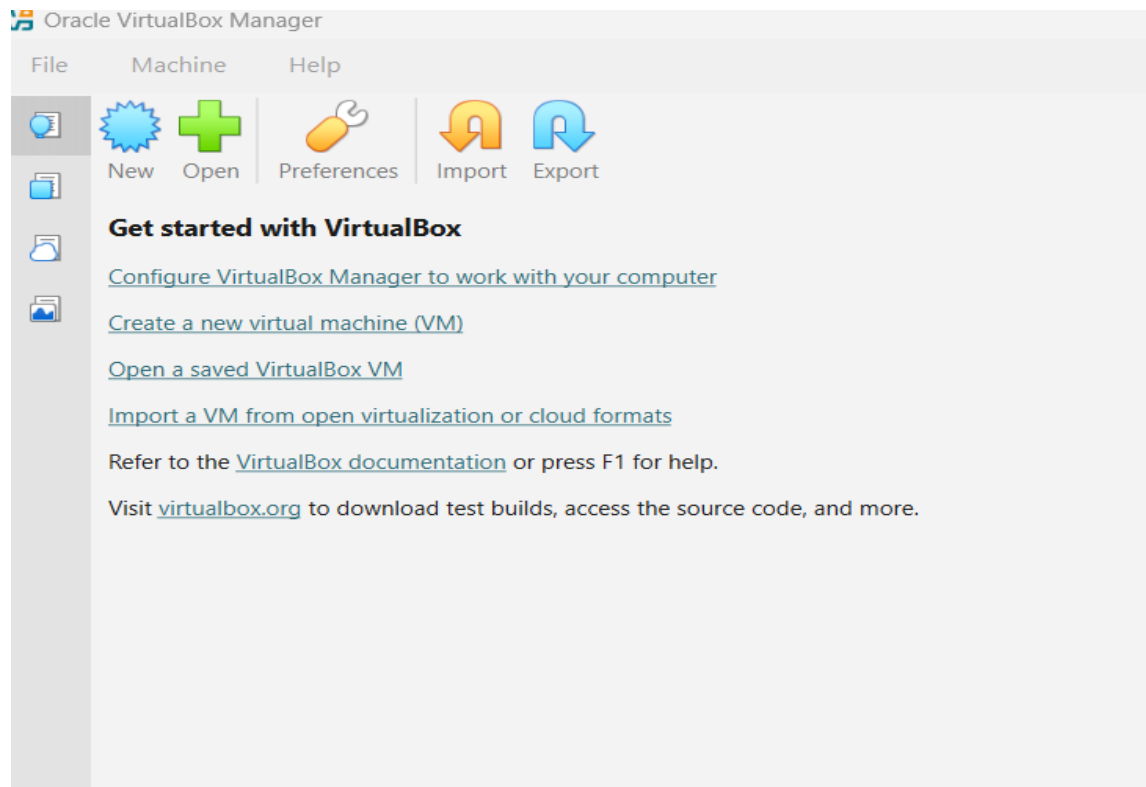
Oracle VirtualBox Manager

File Machine Help

New Open Preferences Import Export

Get started with VirtualBox

Configure VirtualBox Manager to work with your computer

Create a new virtual machine (VM)

Open a saved VirtualBox VM

Import a VM from open virtualization or cloud formats

Refer to the VirtualBox documentation or press F1 for help.

Visit virtualbox.org to download test builds, access the source code, and more.